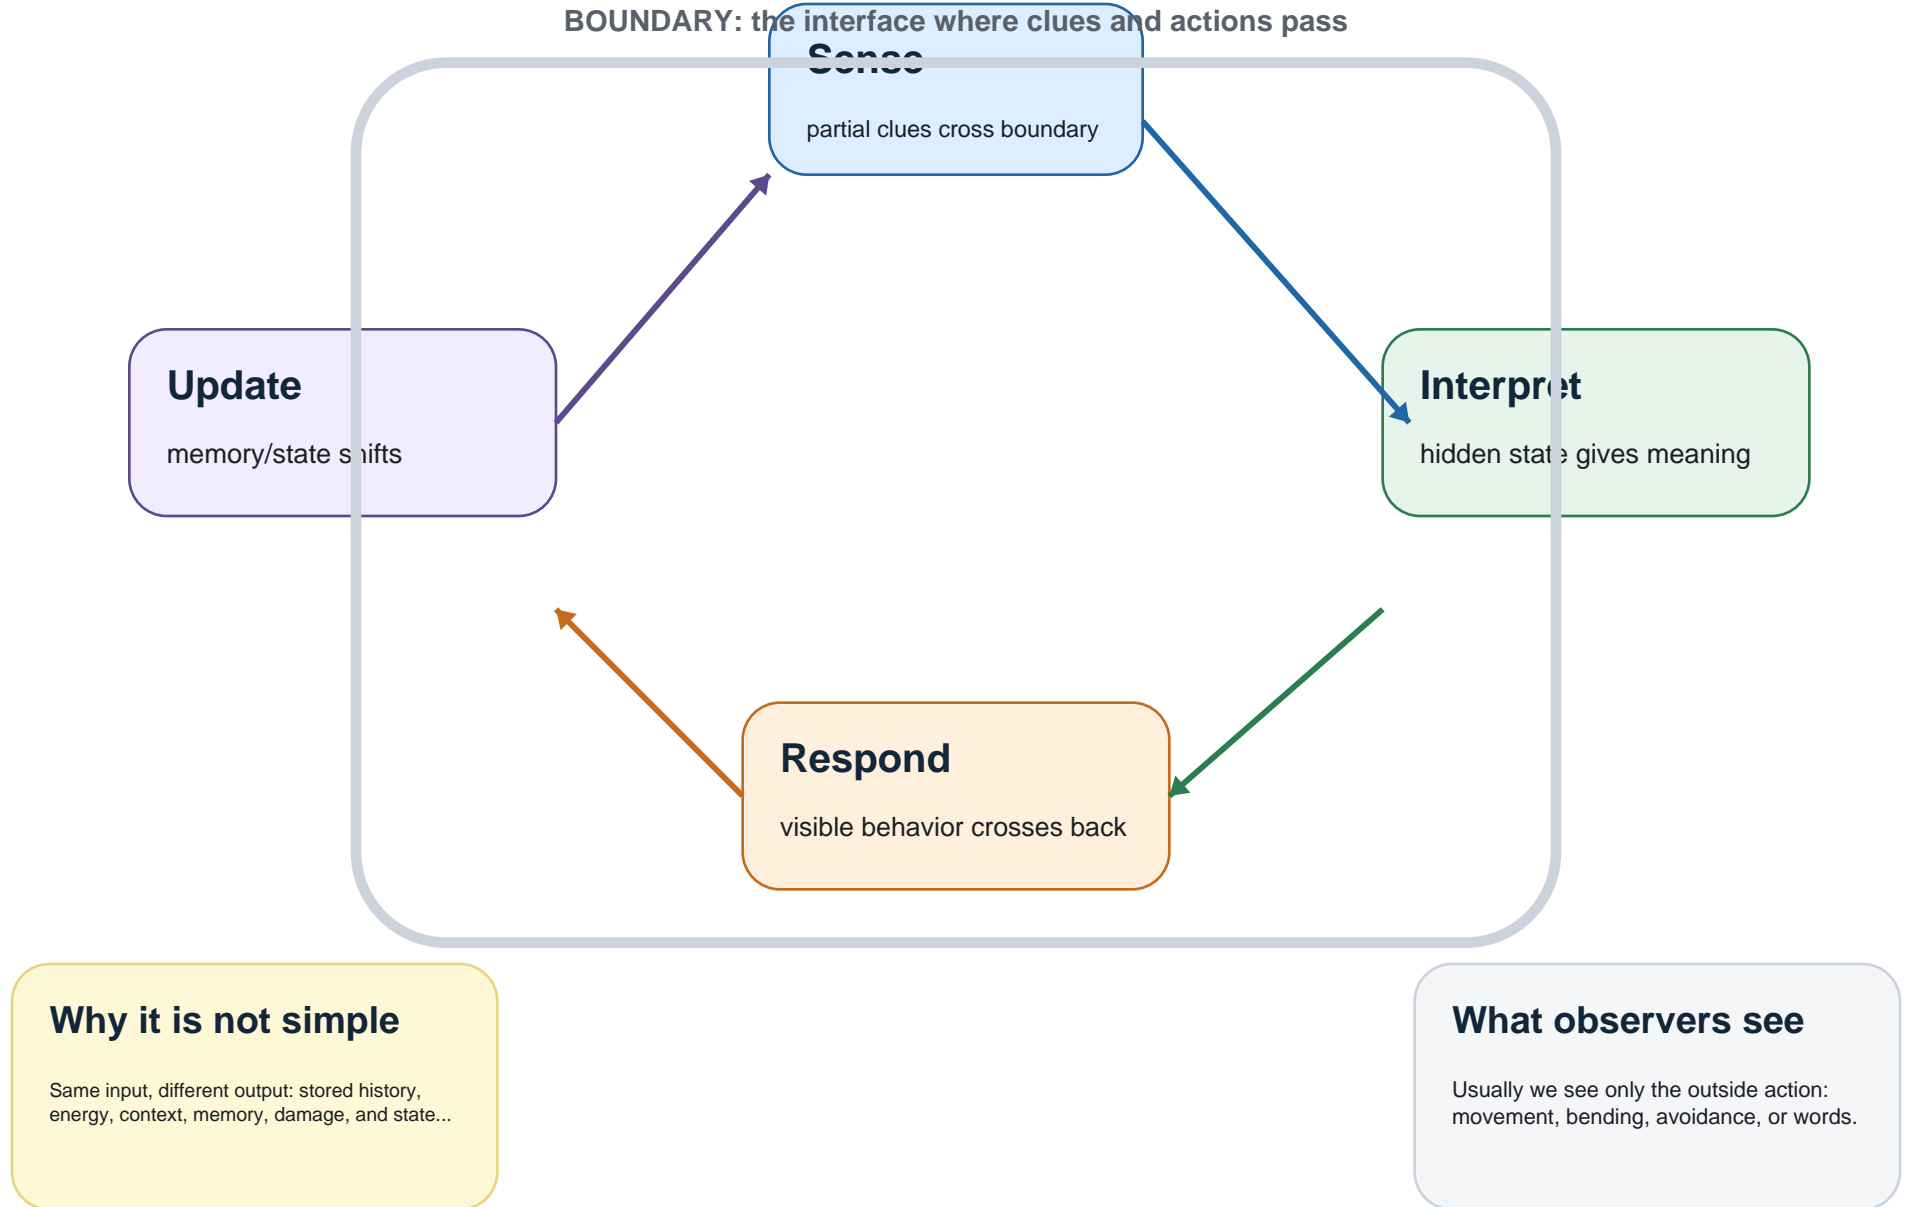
BOUNDARY: the interface where clues and actions pass

Sense

partial clues cross boundary

Update

memory/state shifts

Interpret

hidden state gives meaning

Respond

visible behavior crosses back

Why it is not simple

Same input, different output: stored history, energy, context, memory, damage, and state...

What observers see

Usually we see only the outside action: movement, bending, avoidance, or words.